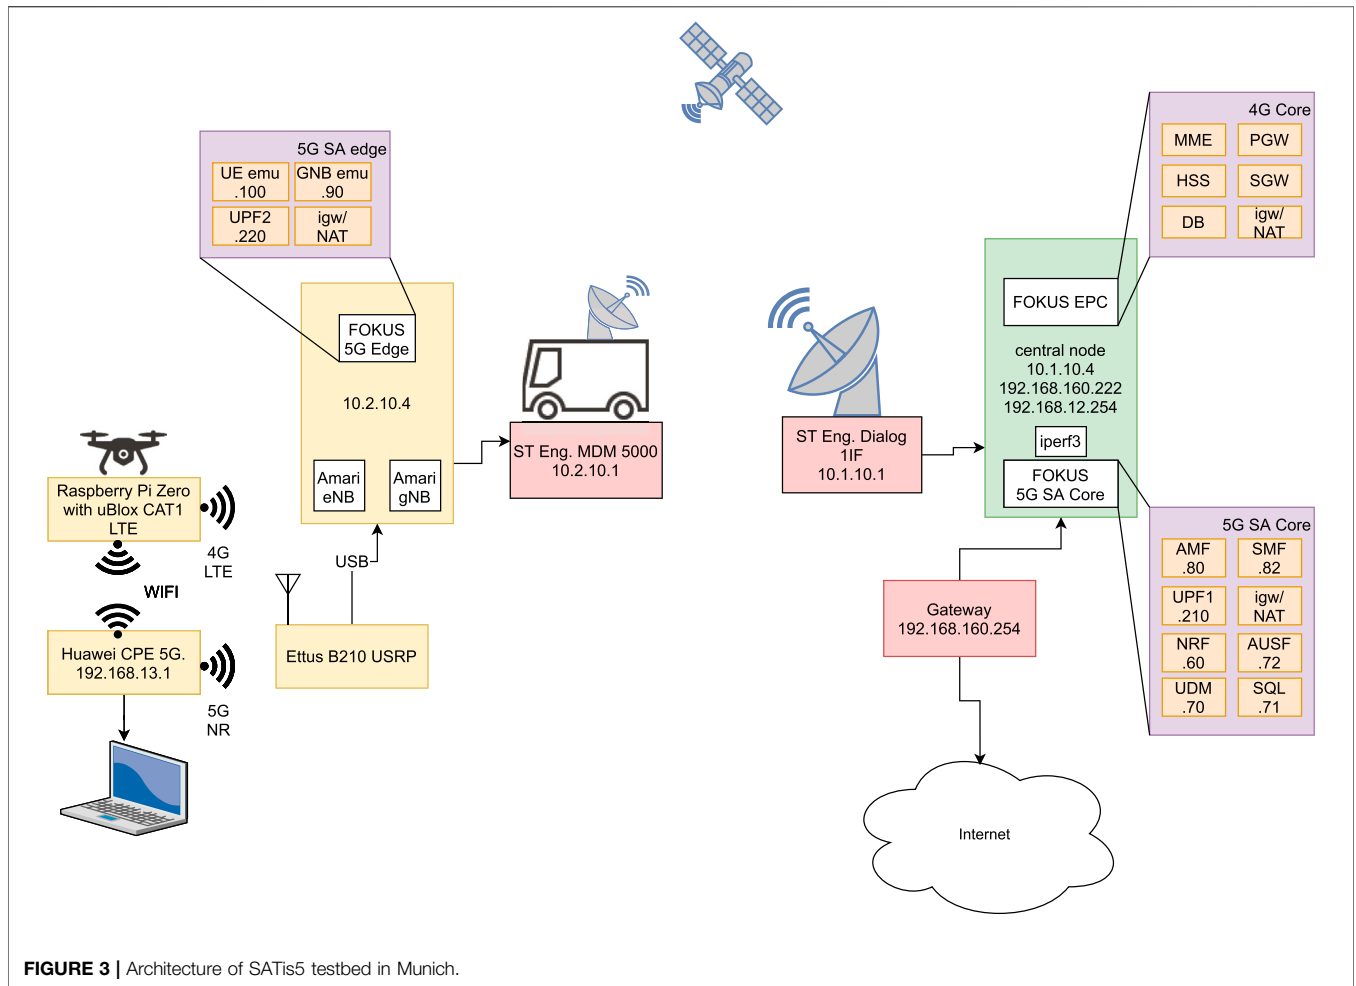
5G SA edge

| UE emu .100 | GNB emu .90 |
|---|---|
| UPF2 .220 | igw/ NAT |

FOKUS 5G Edge

10.2.10.4

Amari eNB

Amari gNB

USB

Ettus B210 USRP

Raspberry Pi Zero with uBlox CAT1 LTE

4G LTE

WIFI

Huawei CPE 5G. 192.168.13.1

5G NR

ST Eng. MDM 5000 10.2.10.1

ST Eng. Dialog 1IF 10.1.10.1

4G Core

| MME | PGW |
|---|---|
| HSS | SGW |
| DB | igw/ NAT |

FOKUS EPC

central node 10.1.10.4 192.168.160.222 192.168.12.254

iperf3

FOKUS 5G SA Core

5G SA Core

| AMF .80 | SMF .82 |
|---|---|
| UPF1 .210 | igw/ NAT |
| NRF .60 | AUSF .72 |
| UDM .70 | SQL .71 |

Gateway 192.168.160.254

Internet

FIGURE 3 | Architecture of SATis5 testbed in Munich.